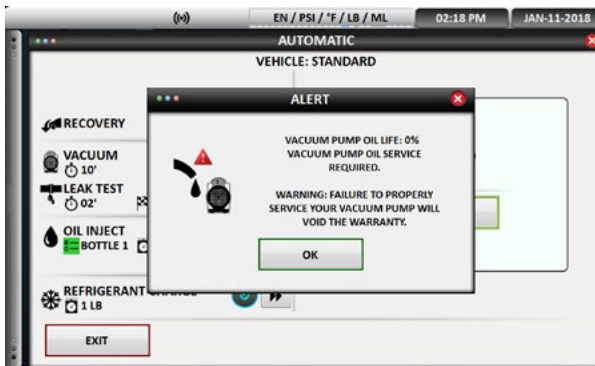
EN / PSI / °F / LB / ML
02:18 PM
JAN-11-2018

AUTOMATIC

VEHICLE: STANDARD

RECOVERY

VACUUM
10'

LEAK TEST
02'

OIL INJECT
BOTTLE 1

REFRIGERANT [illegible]
1 LB

EXIT

ALERT

VACUUM PUMP OIL LIFE: 0%
VACUUM PUMP OIL SERVICE REQUIRED.

WARNING: FAILURE TO PROPERLY SERVICE YOUR VACUUM PUMP WILL VOID THE WARRANTY.

OK